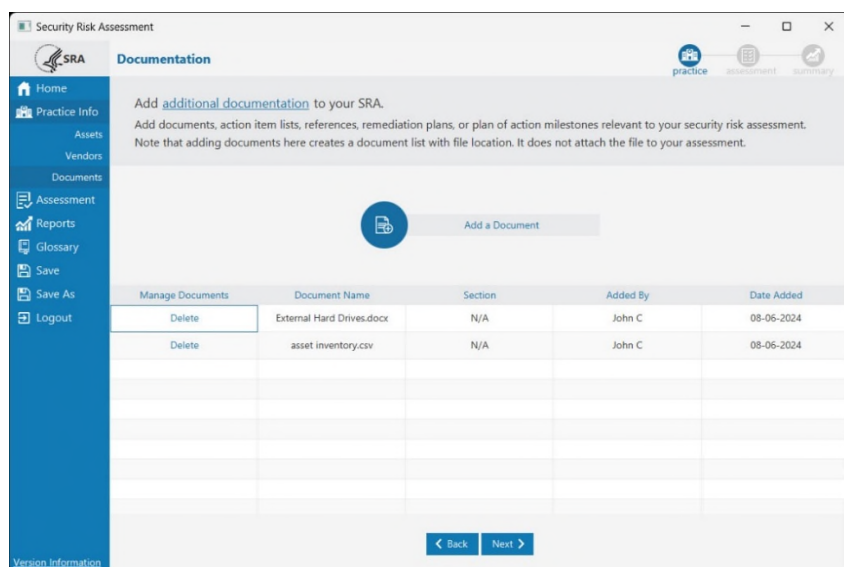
Security Risk Assessment

SRA

Documentation

practice assessment summary

Home
Practice Info
Assets
Vendors
Documents
Assessment
Reports
Glossary
Save
Save As
Logout

Add additional documentation to your SRA.

Add documents, action item lists, references, remediation plans, or plan of action milestones relevant to your security risk assessment. Note that adding documents here creates a document list with file location. It does not attach the file to your assessment.

Add a Document

| Manage Documents | Document Name | Section | Added By | Date Added |
|---|---|---|---|---|
| Delete | External Hard Drives.docx | N/A | John C | 08-06-2024 |
| Delete | asset inventory.csv | N/A | John C | 08-06-2024 |

Back Next

Version Information